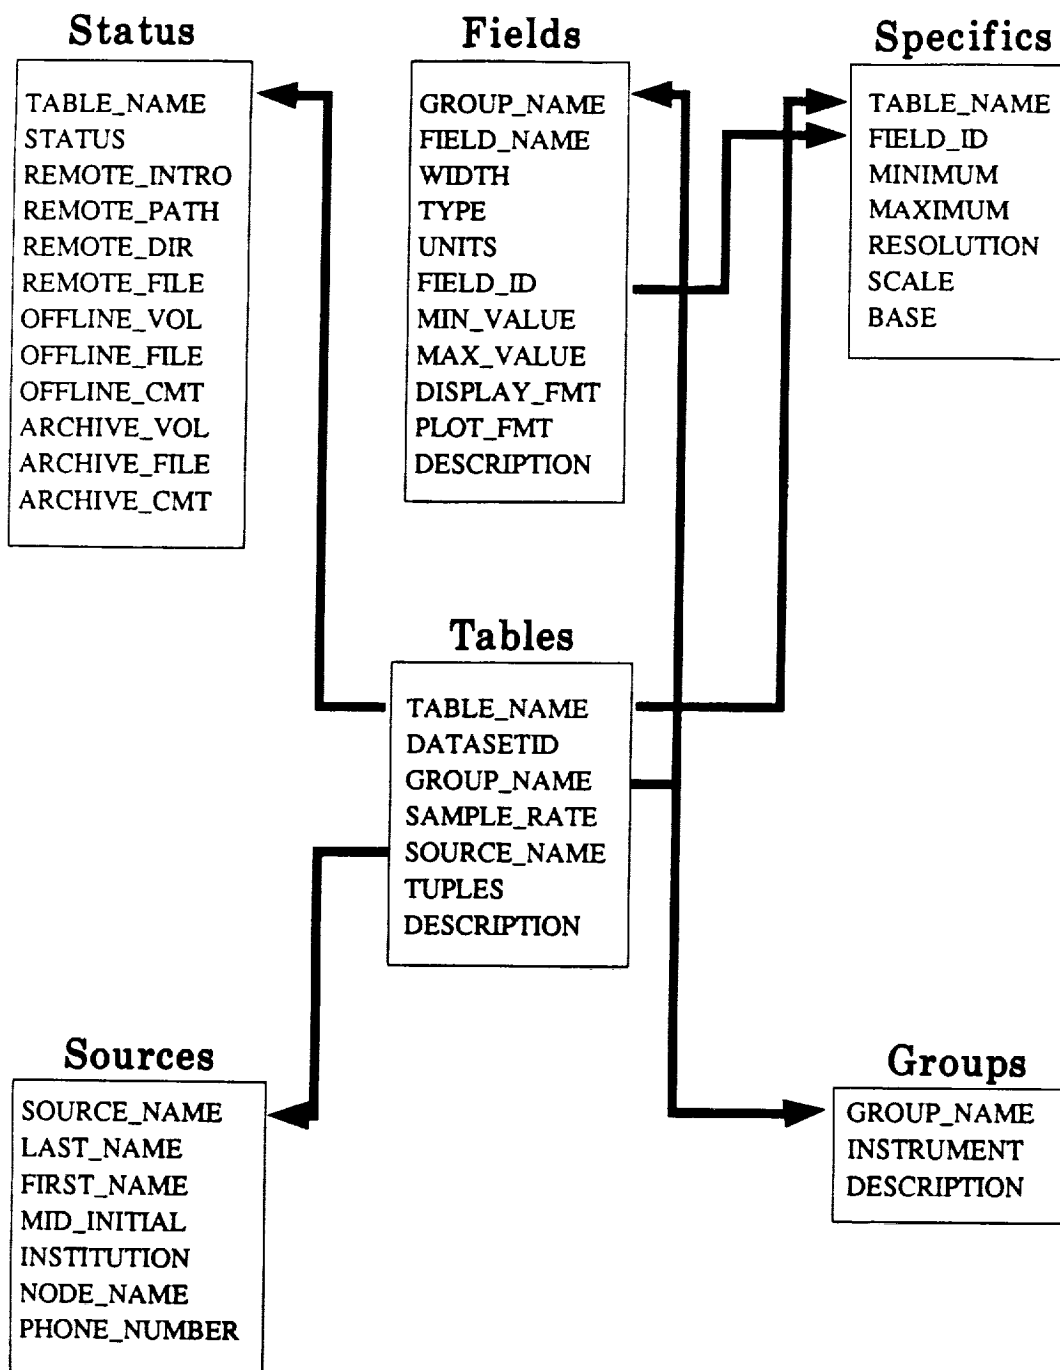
Status

TABLE_NAME
STATUS
REMOTE_INTRO
REMOTE_PATH
REMOTE_DIR
REMOTE_FILE
OFFLINE_VOL
OFFLINE_FILE
OFFLINE_CMT
ARCHIVE_VOL
ARCHIVE_FILE
ARCHIVE_CMT

Fields

GROUP_NAME
FIELD_NAME
WIDTH
TYPE
UNITS
FIELD_ID
MIN_VALUE
MAX_VALUE
DISPLAY_FMT
PLOT_FMT
DESCRIPTION

Specifics

TABLE_NAME
FIELD_ID
MINIMUM
MAXIMUM
RESOLUTION
SCALE
BASE

Tables

TABLE_NAME
DATASETID
GROUP_NAME
SAMPLE_RATE
SOURCE_NAME
TUPLES
DESCRIPTION

Sources

SOURCE_NAME
LAST_NAME
FIRST_NAME
MID_INITIAL
INSTITUTION
NODE_NAME
PHONE_NUMBER

Groups

GROUP_NAME
INSTRUMENT
DESCRIPTION